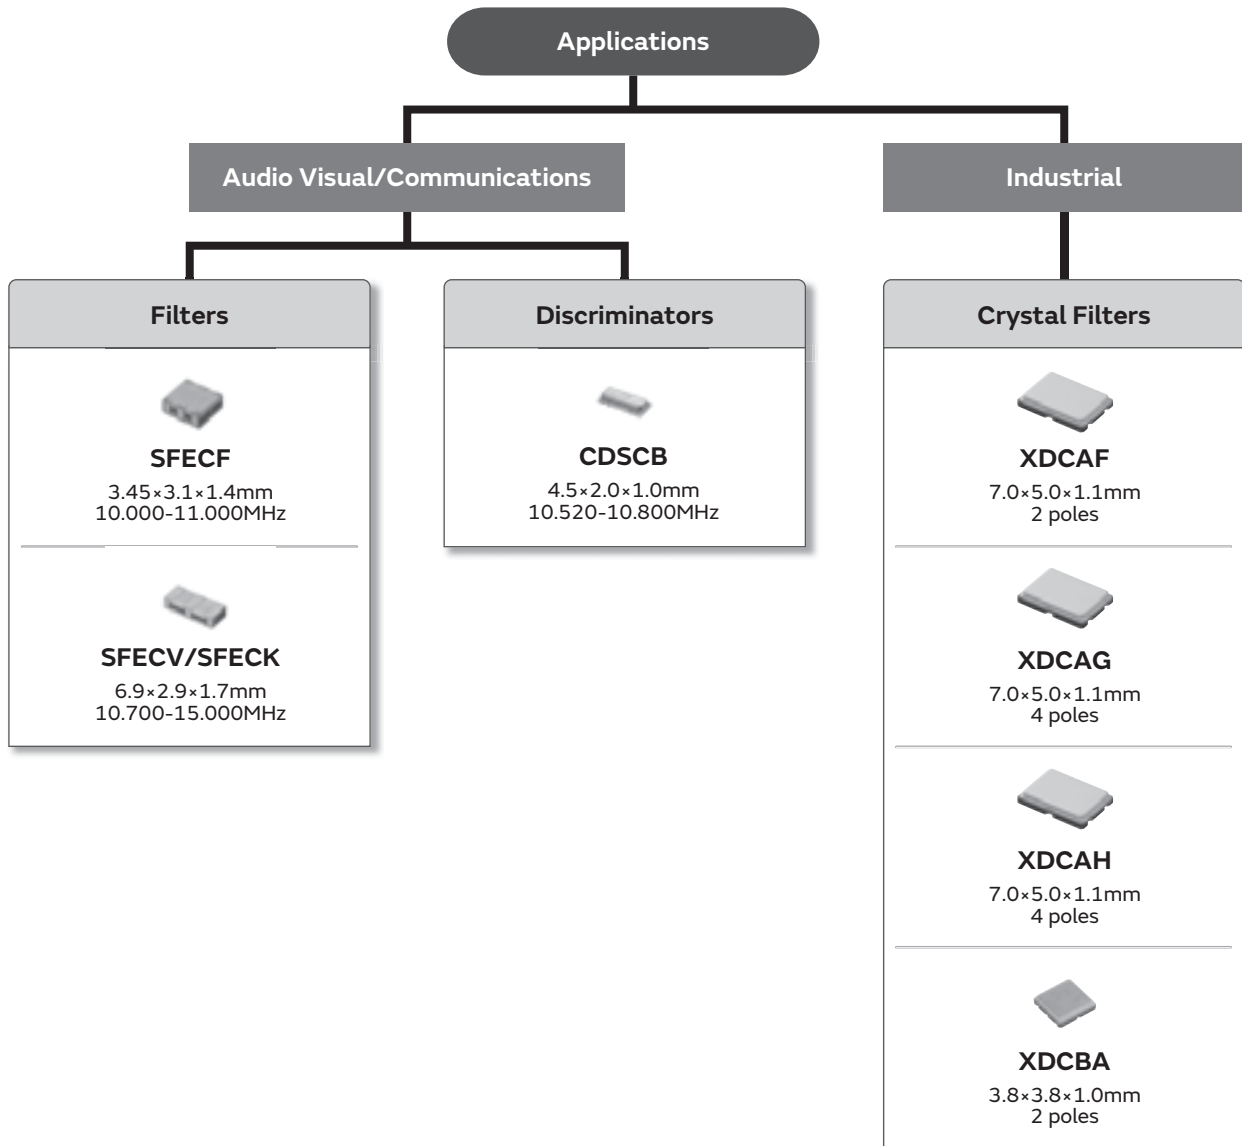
Applications

Audio Visual/Communications

Industrial

Filters

SFECF
3.45×3.1×1.4mm
10.000-11.000MHz

SFECV/SFECK
6.9×2.9×1.7mm
10.700-15.000MHz

Discriminators

CDSCB
4.5×2.0×1.0mm
10.520-10.800MHz

Crystal Filters

XDCAF
7.0×5.0×1.1mm
2 poles

XDCAG
7.0×5.0×1.1mm
4 poles

XDCAH
7.0×5.0×1.1mm
4 poles

XDCBA
3.8×3.8×1.0mm
2 poles